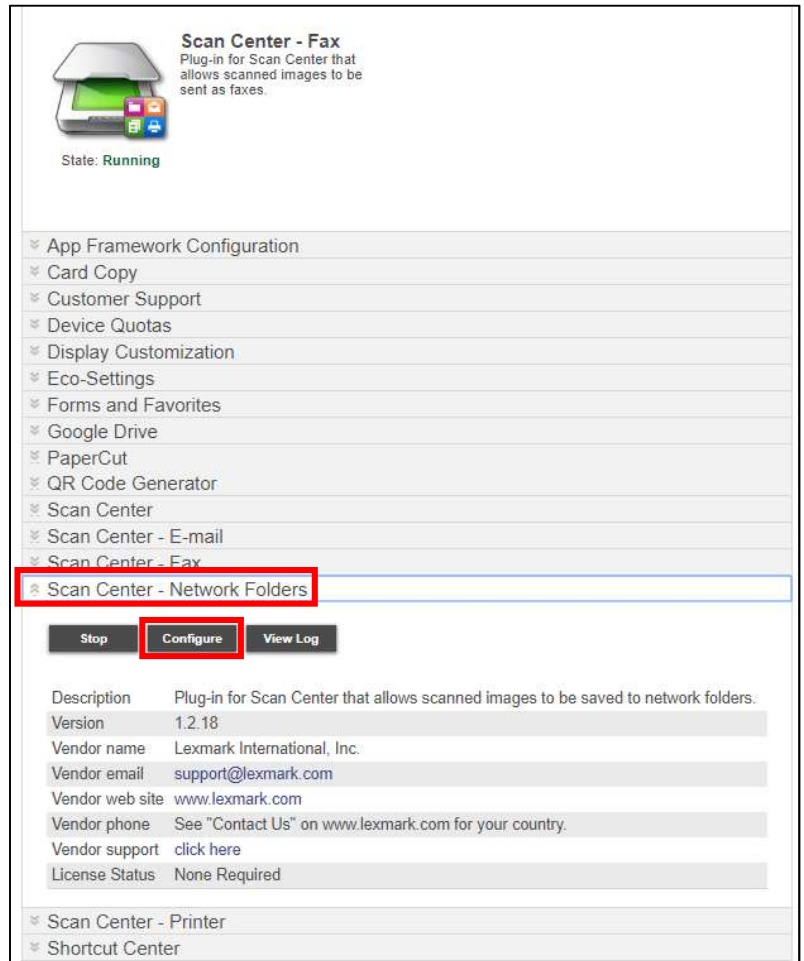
Scan Center - Fax
Plug-in for Scan Center that allows scanned images to be sent as faxes.

State: Running

App Framework Configuration
Card Copy
Customer Support
Device Quotas
Display Customization
Eco-Settings
Forms and Favorites
Google Drive
PaperCut
QR Code Generator
Scan Center
Scan Center - E-mail
Scan Center - Fax
Scan Center - Network Folders

Stop
Configure
View Log

| | |
|---|---|
| Description | Plug-in for Scan Center that allows scanned images to be saved to network folders. |
| Version | 1.2.18 |
| Vendor name | Lexmark International, Inc. |
| Vendor email | support@lexmark.com |
| Vendor web site | www.lexmark.com |
| Vendor phone | See "Contact Us" on www.lexmark.com for your country. |
| Vendor support | click here |
| License Status | None Required |

Scan Center - Printer
Shortcut Center